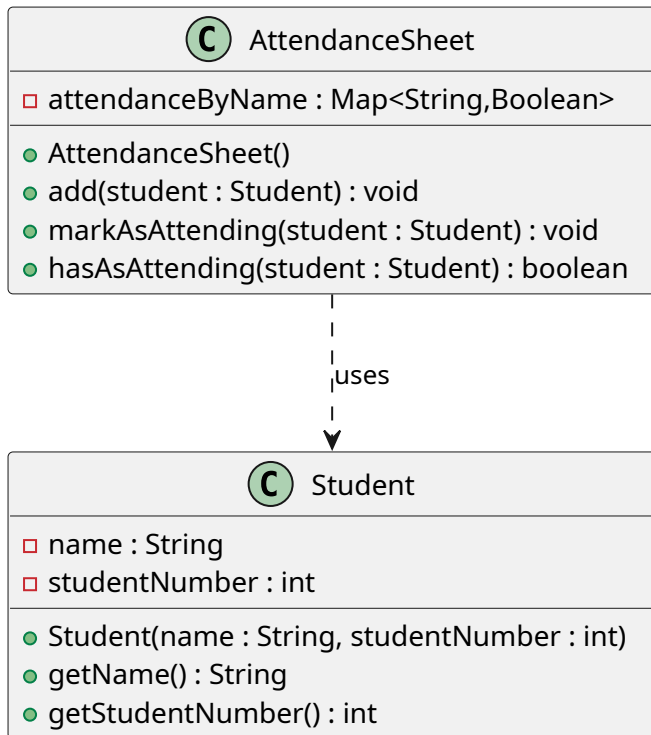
C AttendanceSheet

attendanceByName : Map<String,Boolean>

AttendanceSheet()
add(student : Student) : void
markAsAttending(student : Student) : void
hasAsAttending(student : Student) : boolean

uses

C Student

name : String
studentNumber : int

Student(name : String, studentNumber : int)
getName() : String
getStudentNumber() : int